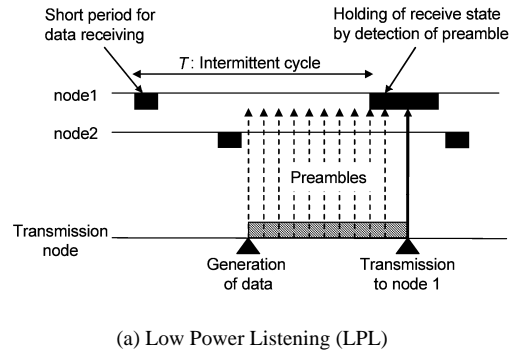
Short period for data receiving

Holding of receive state by detection of preamble

$T$: Intermittent cycle

node1

node2

Preambles

Transmission node

Generation of data

Transmission to node 1

(a) Low Power Listening (LPL)